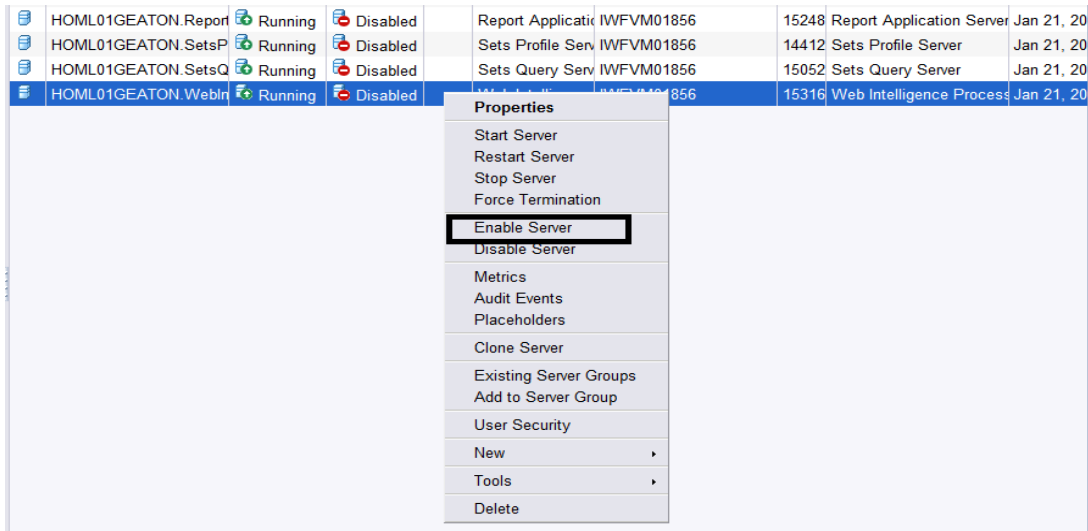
| | | | | | | | | |
|---|---|---|---|---|---|---|---|---|
| | HOML01GEATON.Report | Running | Disabled | | Report Applicatio | IWFVM01856 | 15248 | Report Application Server | Jan 21, 20 |
| | HOML01GEATON.SetsP | Running | Disabled | | Sets Profile Serv | IWFVM01856 | 14412 | Sets Profile Server | Jan 21, 20 |
| | HOML01GEATON.SetsQ | Running | Disabled | | Sets Query Serv | IWFVM01856 | 15052 | Sets Query Server | Jan 21, 20 |
| | HOML01GEATON.WebIn | Running | Disabled | | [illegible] | IWFVM01856 | 15316 | Web Intelligence Process | Jan 21, 20 |

Properties
Start Server
Restart Server
Stop Server
Force Termination
Enable Server
Disable Server
Metrics
Audit Events
Placeholders
Clone Server
Existing Server Groups
Add to Server Group
User Security
New
Tools
Delete